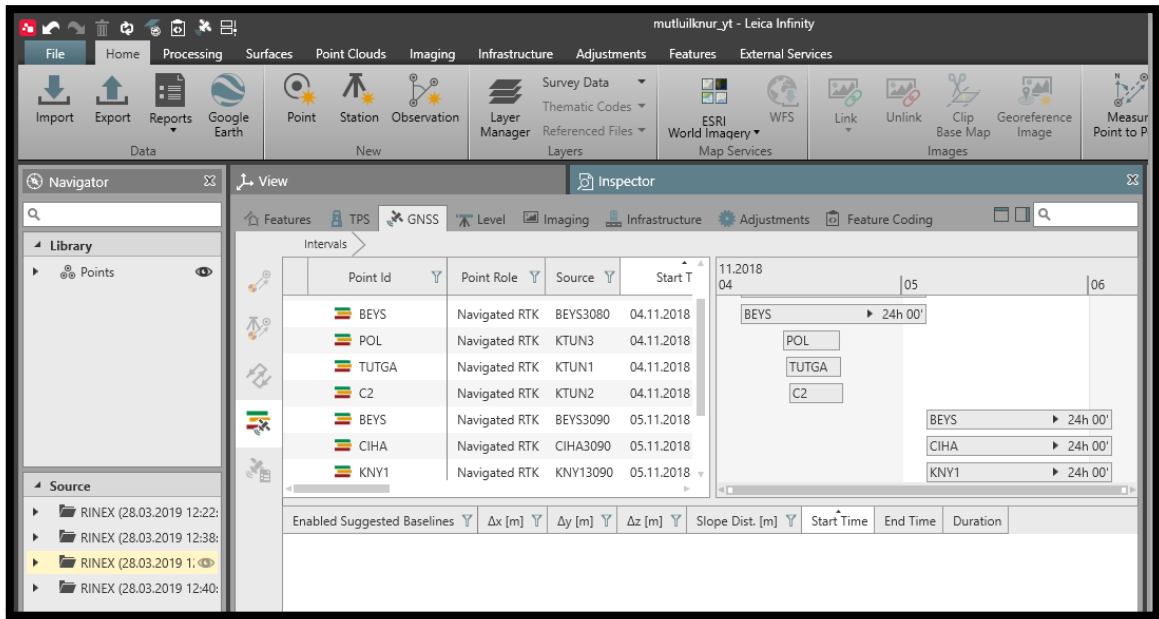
mutluilknur_yt - Leica Infinity

File | Home | Processing | Surfaces | Point Clouds | Imaging | Infrastructure | Adjustments | Features | External Services

Import | Export | Reports | Google Earth
Data

Point | Station | Observation
New

Layer Manager | Survey Data | Thematic Codes | Referenced Files
Layers

ESRI World Imagery | WFS
Map Services

Link | Unlink | Clip Base Map | Georeference Image
Images

Measur Point to P

Navigator

Library
Points

Source
RINEX (28.03.2019 12:22:
RINEX (28.03.2019 12:38:
RINEX (28.03.2019 1:
RINEX (28.03.2019 12:40:

View

Inspector

Features | TPS | GNSS | Level | Imaging | Infrastructure | Adjustments | Feature Coding

Intervals

| Point Id | Point Role | Source | Start T |
|---|---|---|---|
| BEYS | Navigated RTK | BEYS3080 | 04.11.2018 |
| POL | Navigated RTK | KTUN3 | 04.11.2018 |
| TUTGA | Navigated RTK | KTUN1 | 04.11.2018 |
| C2 | Navigated RTK | KTUN2 | 04.11.2018 |
| BEYS | Navigated RTK | BEYS3090 | 05.11.2018 |
| CIHA | Navigated RTK | CIHA3090 | 05.11.2018 |
| KNY1 | Navigated RTK | KNY13090 | 05.11.2018 |

11.2018
04 | 05 | 06

BEYS 24h 00'
POL
TUTGA
C2
BEYS 24h 00'
CIHA 24h 00'
KNY1 24h 00'

| Enabled Suggested Baselines | Δx [m] | Δy [m] | Δz [m] | Slope Dist. [m] | Start Time | End Time | Duration |
|---|---|---|---|---|---|---|---|